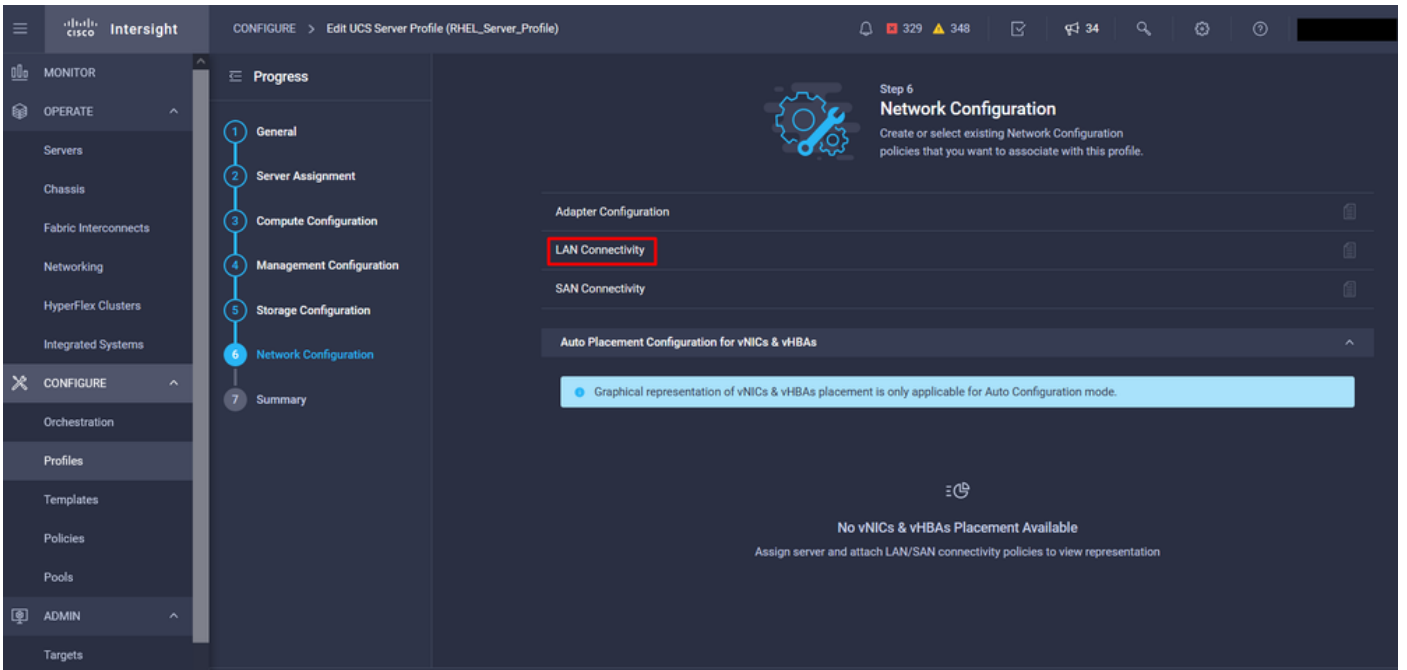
cisco Intersight

CONFIGURE > Edit UCS Server Profile (RHEL_Server_Profile)

329 348 34

MONITOR
OPERATE
Servers
Chassis
Fabric Interconnects
Networking
HyperFlex Clusters
Integrated Systems
CONFIGURE
Orchestration
Profiles
Templates
Policies
Pools
ADMIN
Targets

Progress
1 General
2 Server Assignment
3 Compute Configuration
4 Management Configuration
5 Storage Configuration
6 Network Configuration
7 Summary

Step 6
Network Configuration
Create or select existing Network Configuration policies that you want to associate with this profile.

Adapter Configuration
LAN Connectivity
SAN Connectivity

Auto Placement Configuration for vNICs & vHBAs

Graphical representation of vNICs & vHBAs placement is only applicable for Auto Configuration mode.

No vNICs & vHBAs Placement Available
Assign server and attach LAN/SAN connectivity policies to view representation